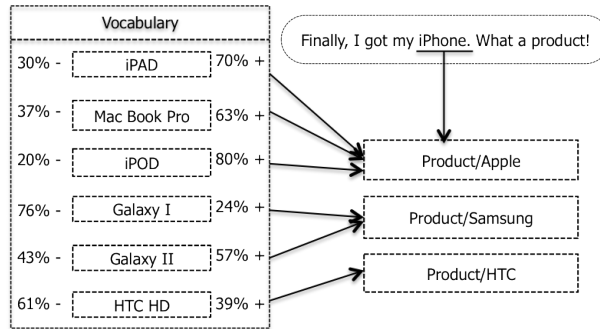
Vocabulary

30% - iPAD 70% +

37% - Mac Book Pro 63% +

20% - iPOD 80% +

76% - Galaxy I 24% +

43% - Galaxy II 57% +

61% - HTC HD 39% +

Finally, I got my iPhone. What a product!

Product/Apple

Product/Samsung

Product/HTC